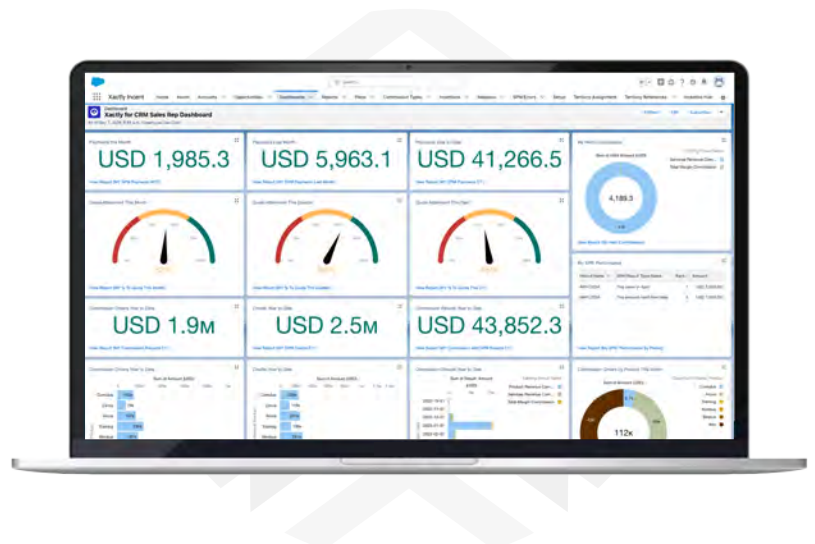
Xactly Incent Home Assets Accounts Opportunities Dashboards Reports Files Commission Types Incentives Releases SPM Errors Setup Territory Assignment Territory References Incentive Hub

Dashboard
Xactly for CRM Sales Rep Dashboard

Follow Edit Subscribe

Payments this Month
USD 1,985.3

Payments Last Month
USD 5,963.1

Payments Year to Date
USD 41,266.5

My Rank Commissions
4,189.3

Quota Attainment This Month

Quota Attainment This Quarter

Quota Attainment This Year

My SPM Commissions

Commission Criteria Year to Date
USD 1.9M

Credits Year to Date
USD 2.5M

Commission Results Year to Date
USD 43,852.3

Commission Criteria Year to Date

Credits Year to Date

Commission Results Year to Date

Commissions Criteria by Product This Month

112K